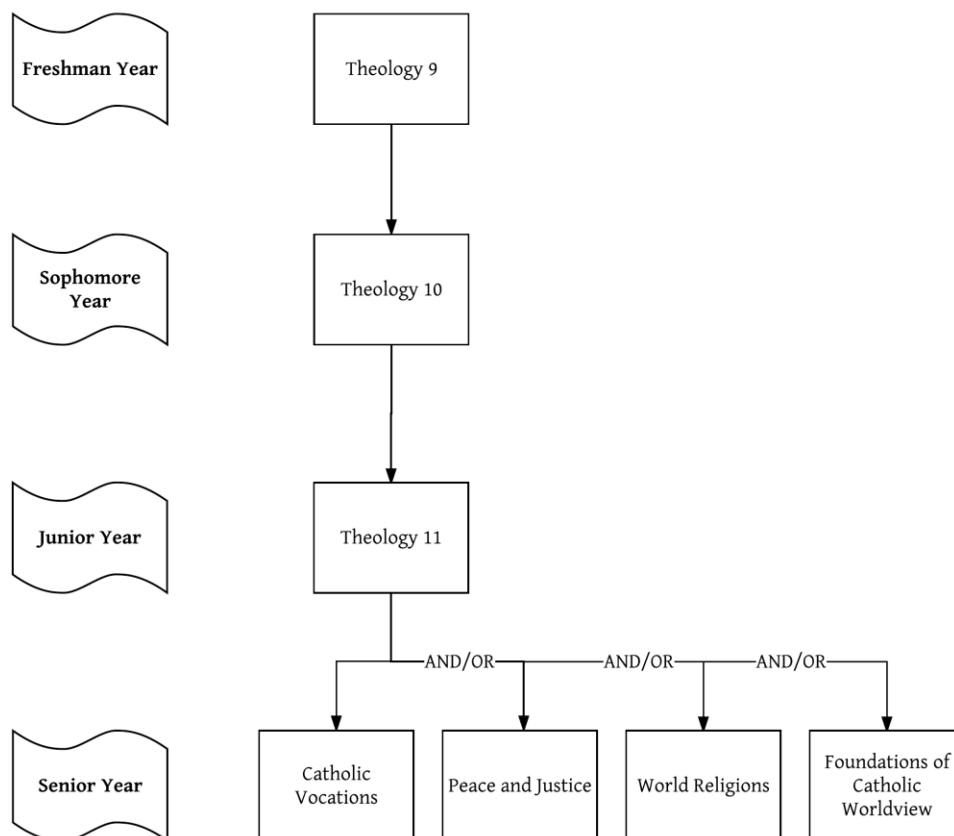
Freshman Year

Theology 9

Sophomore Year

Theology 10

Junior Year

Theology 11

AND/OR

AND/OR

AND/OR

Senior Year

Catholic Vocations

Peace and Justice

World Religions

Foundations of Catholic Worldview